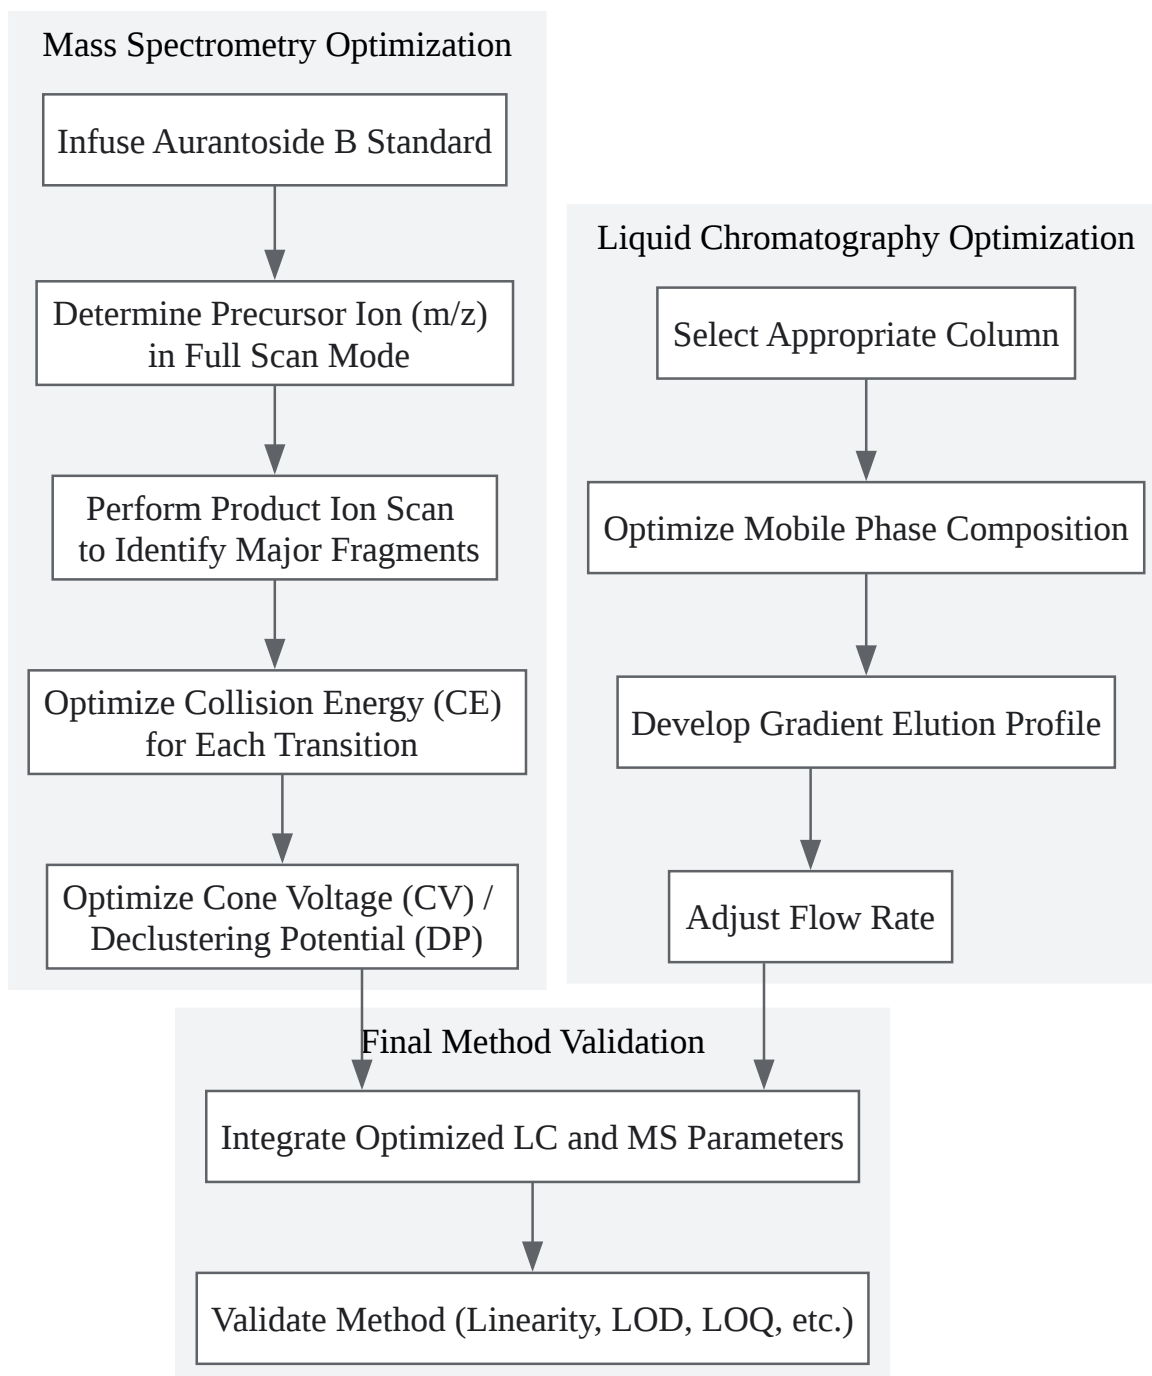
Mass Spectrometry Optimization

Infuse Aurantoside B Standard

Determine Precursor Ion (m/z) in Full Scan Mode

Perform Product Ion Scan to Identify Major Fragments

Optimize Collision Energy (CE) for Each Transition

Optimize Cone Voltage (CV) / Declustering Potential (DP)

Liquid Chromatography Optimization

Select Appropriate Column

Optimize Mobile Phase Composition

Develop Gradient Elution Profile

Adjust Flow Rate

Final Method Validation

Integrate Optimized LC and MS Parameters

Validate Method (Linearity, LOD, LOQ, etc.)